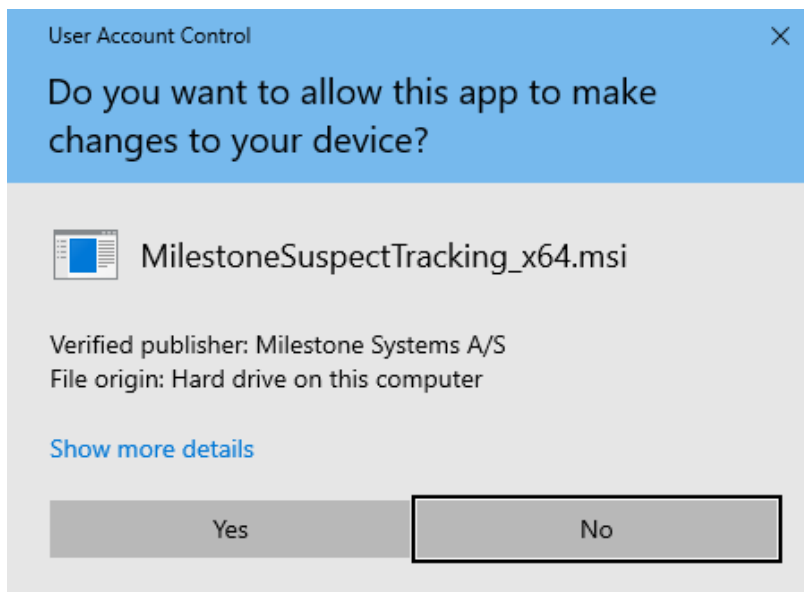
User Account Control

×

Do you want to allow this app to make changes to your device?

MilestoneSuspectTracking_x64.msi

Verified publisher: Milestone Systems A/S
File origin: Hard drive on this computer

Show more details

Yes

No